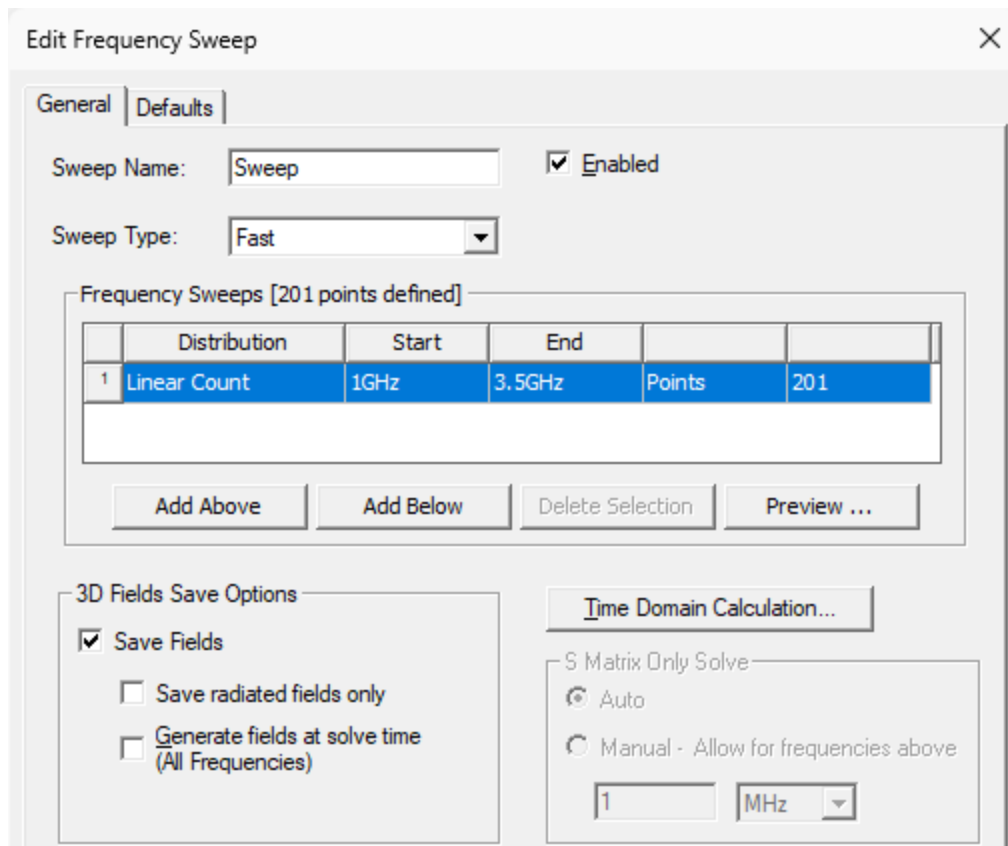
Edit Frequency Sweep

General | Defaults

Sweep Name: Sweep
Enabled

Sweep Type: Fast

Frequency Sweeps [201 points defined]

| | Distribution | Start | End | | |
|---|---|---|---|---|---|
| 1 | Linear Count | 1GHz | 3.5GHz | Points | 201 |

Add Above
Add Below
Delete Selection
Preview ...

3D Fields Save Options
Save Fields
Save radiated fields only
Generate fields at solve time (All Frequencies)

Time Domain Calculation...

S Matrix Only Solve
Auto
Manual - Allow for frequencies above
1
MHz